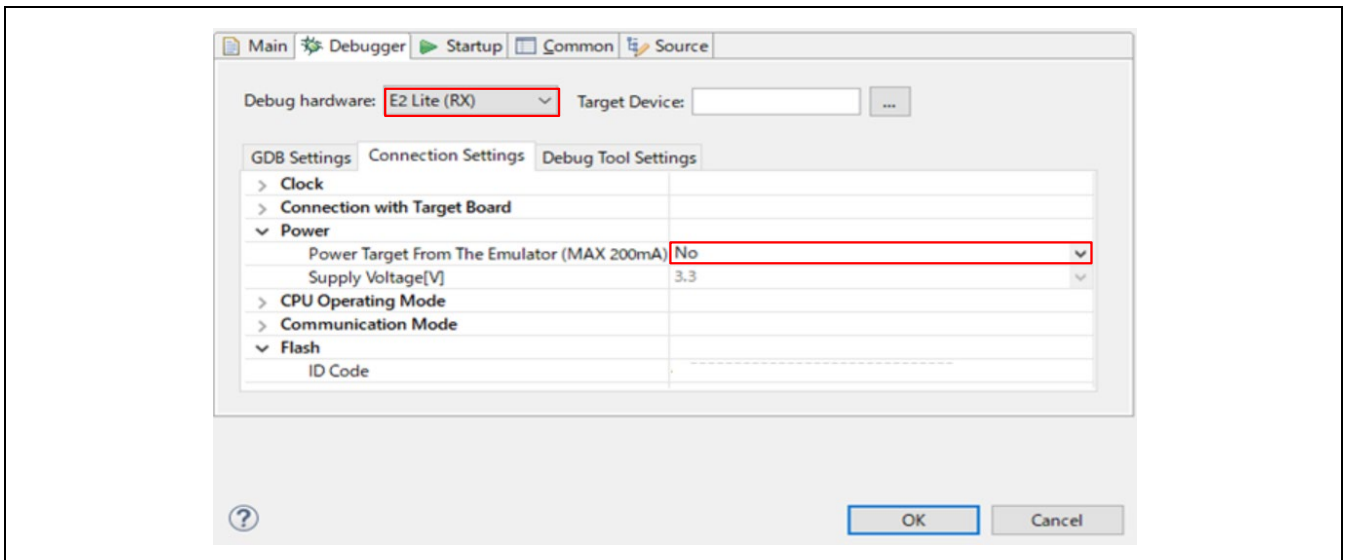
Main | Debugger | Startup | Common | Source

Debug hardware: E2 Lite (RX)   Target Device: ...

GDB Settings | Connection Settings | Debug Tool Settings

| | |
|---|---|
| > Clock | |
| > Connection with Target Board | |
| ∨ Power | |
| Power Target From The Emulator (MAX 200mA) | No |
| Supply Voltage[V] | 3.3 |
| > CPU Operating Mode | |
| > Communication Mode | |
| ∨ Flash | |
| ID Code | |

?

OK   Cancel